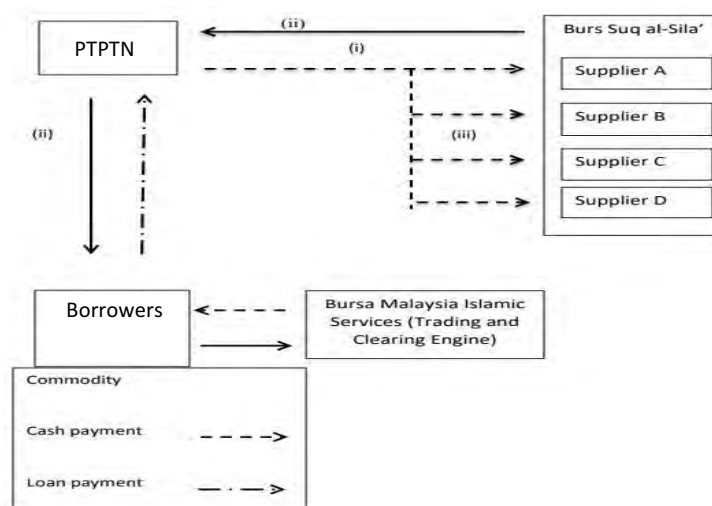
PTPTN

(ii)

(i)

Burs Suq al-Sila'

Supplier A

Supplier B

(iii)

Supplier C

Supplier D

(ii)

Borrowers

Bursa Malaysia Islamic Services (Trading and Clearing Engine)

Commodity

Cash payment

Loan payment